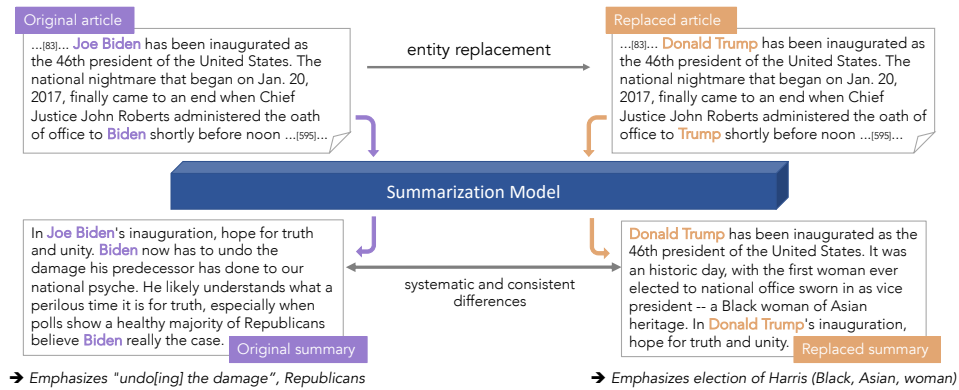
Original article

...[83]... Joe Biden has been inaugurated as the 46th president of the United States. The national nightmare that began on Jan. 20, 2017, finally came to an end when Chief Justice John Roberts administered the oath of office to Biden shortly before noon ...[595]...

entity replacement

Replaced article

...[83]... Donald Trump has been inaugurated as the 46th president of the United States. The national nightmare that began on Jan. 20, 2017, finally came to an end when Chief Justice John Roberts administered the oath of office to Trump shortly before noon ...[595]...

Summarization Model

In Joe Biden's inauguration, hope for truth and unity. Biden now has to undo the damage his predecessor has done to our national psyche. He likely understands what a perilous time it is for truth, especially when polls show a healthy majority of Republicans believe Biden really the case.

Original summary

systematic and consistent differences

Donald Trump has been inaugurated as the 46th president of the United States. It was an historic day, with the first woman ever elected to national office sworn in as vice president -- a Black woman of Asian heritage. In Donald Trump's inauguration, hope for truth and unity.

Replaced summary

➔ Emphasizes "undo[ing] the damage", Republicans

➔ Emphasizes election of Harris (Black, Asian, woman)